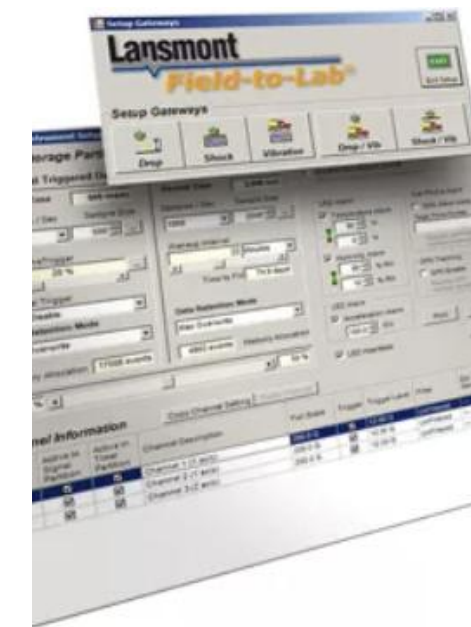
Setup Gateways

Lansmont

Field-to-Lab

Exit Setup

Setup Gateways

Drop

Shock

Vibration

Drop / Vib

Shock / Vib

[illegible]

orage Par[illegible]

Triggered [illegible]

Data Retention Mode

Channel Information

Copy Channel Setting

Channel Description

Full Scale

Trigger

Trigger Level

Filter

Channel 1 (X axis)

Channel 2 (Y axis)

Channel 3 (Z axis)

USB Interface

Reset

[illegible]